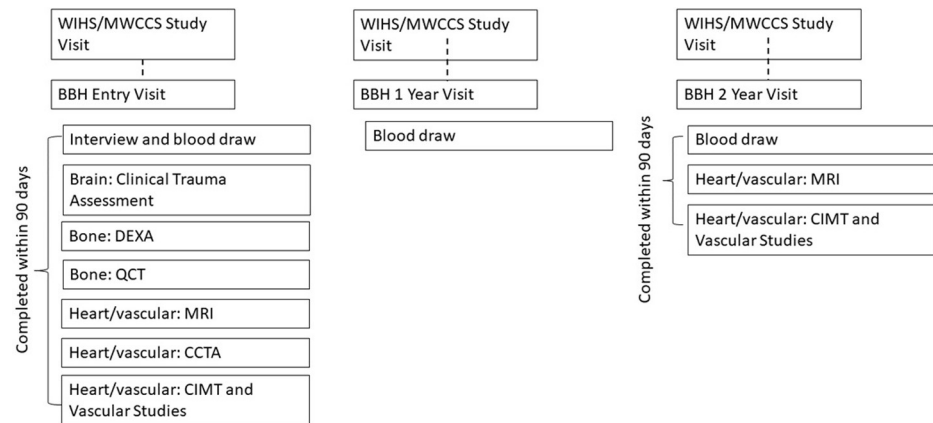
WIHS/MWCCS Study Visit

BBH Entry Visit

Completed within 90 days

Interview and blood draw

Brain: Clinical Trauma Assessment

Bone: DEXA

Bone: QCT

Heart/vascular: MRI

Heart/vascular: CCTA

Heart/vascular: CIMT and Vascular Studies

WIHS/MWCCS Study Visit

BBH 1 Year Visit

Blood draw

WIHS/MWCCS Study Visit

BBH 2 Year Visit

Completed within 90 days

Blood draw

Heart/vascular: MRI

Heart/vascular: CIMT and Vascular Studies